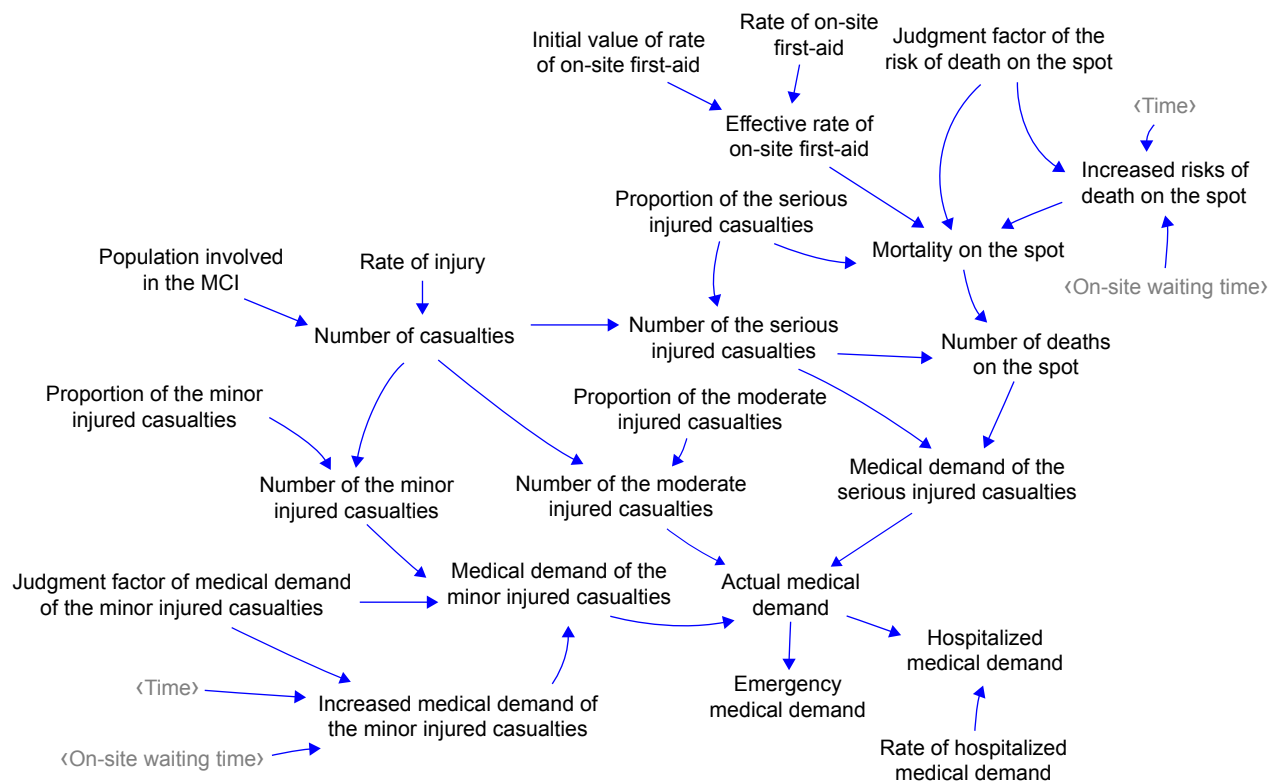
Rate of on-site first-aid

Initial value of rate of on-site first-aid

Judgment factor of the risk of death on the spot

‹Time›

Effective rate of on-site first-aid

Increased risks of death on the spot

Proportion of the serious injured casualties

Mortality on the spot

Population involved in the MCI

Rate of injury

‹On-site waiting time›

Number of casualties

Number of the serious injured casualties

Number of deaths on the spot

Proportion of the minor injured casualties

Proportion of the moderate injured casualties

Medical demand of the serious injured casualties

Number of the minor injured casualties

Number of the moderate injured casualties

Judgment factor of medical demand of the minor injured casualties

Medical demand of the minor injured casualties

Actual medical demand

Hospitalized medical demand

‹Time›

Emergency medical demand

Increased medical demand of the minor injured casualties

‹On-site waiting time›

Rate of hospitalized medical demand